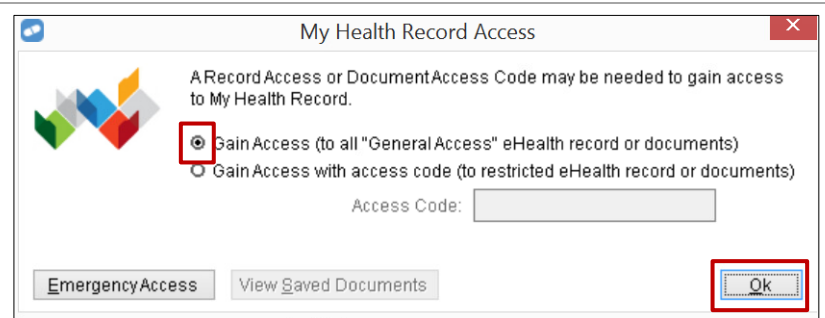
My Health Record Access

A Record Access or Document Access Code may be needed to gain access to My Health Record.

Gain Access (to all "General Access" eHealth record or documents)

Gain Access with access code (to restricted eHealth record or documents)

Access Code:

Emergency Access

View Saved Documents

Ok